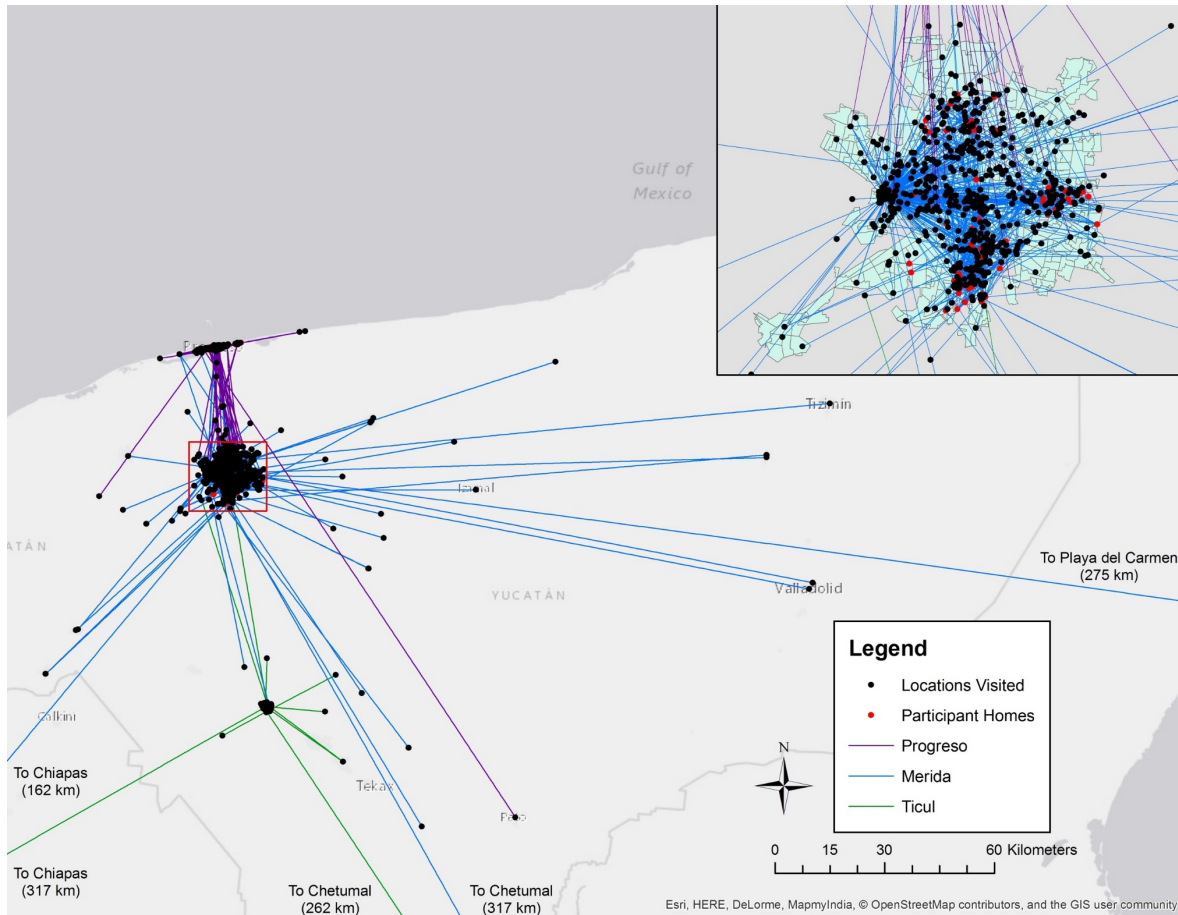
Gulf of Mexico

Tizimin

Izamal

ATÁN

YUCATÁN

Valladolid

To Playa del Carmen (275 km)

Calkini

Tekax

Peto

To Chiapas (162 km)

To Chiapas (317 km)

To Chetumal (262 km)

To Chetumal (317 km)

Legend
Locations Visited
Participant Homes
Progreso
Merida
Ticul

N

0 15 30 60 Kilometers

Esri, HERE, DeLorme, MapmyIndia, © OpenStreetMap contributors, and the GIS user community